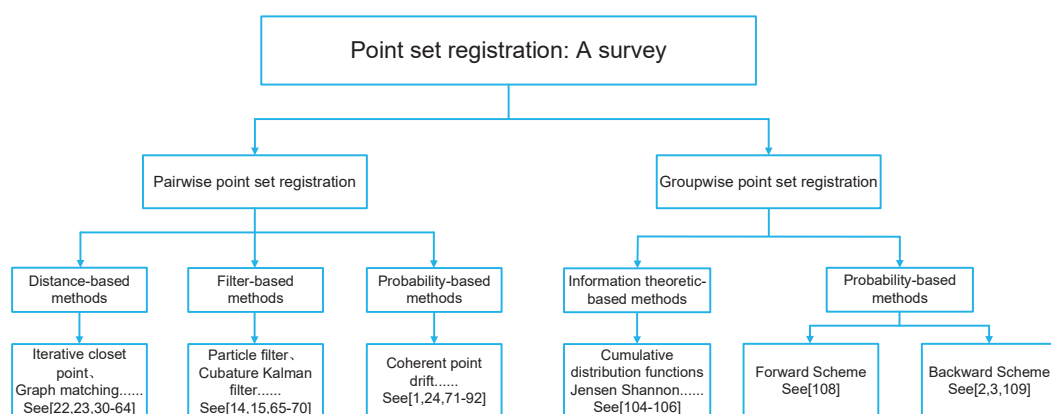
Point set registration: A survey

Pairwise point set registration

Groupwise point set registration

Distance-based methods

Filter-based methods

Probability-based methods

Information theoretic-based methods

Probability-based methods

Iterative closet point、 Graph matching...... See[22,23,30-64]

Particle filter、 Cubature Kalman filter...... See[14,15,65-70]

Coherent point drift...... See[1,24,71-92]

Cumulative distribution functions Jensen Shannon...... See[104-106]

Forward Scheme See[108]

Backward Scheme See[2,3,109]